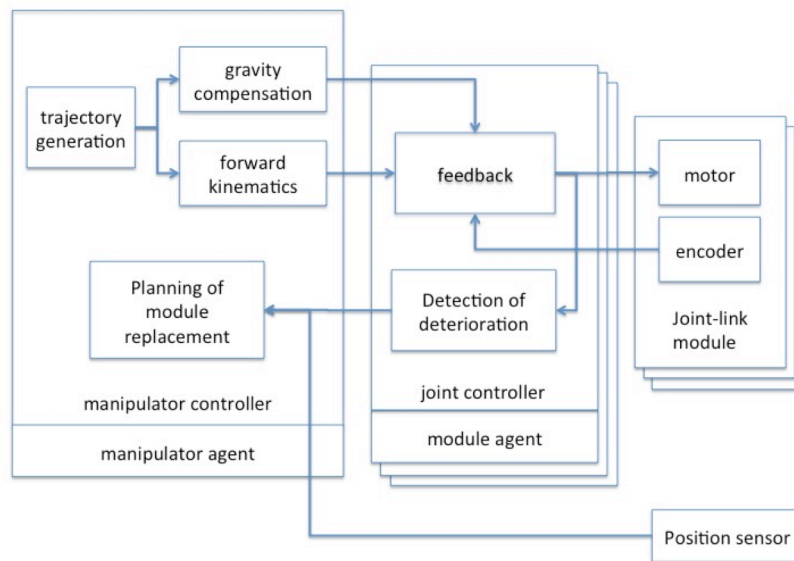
trajectory generation

gravity compensation

forward kinematics

feedback

motor

encoder

Planning of module replacement

Detection of deterioration

Joint-link module

manipulator controller

joint controller

manipulator agent

module agent

Position sensor